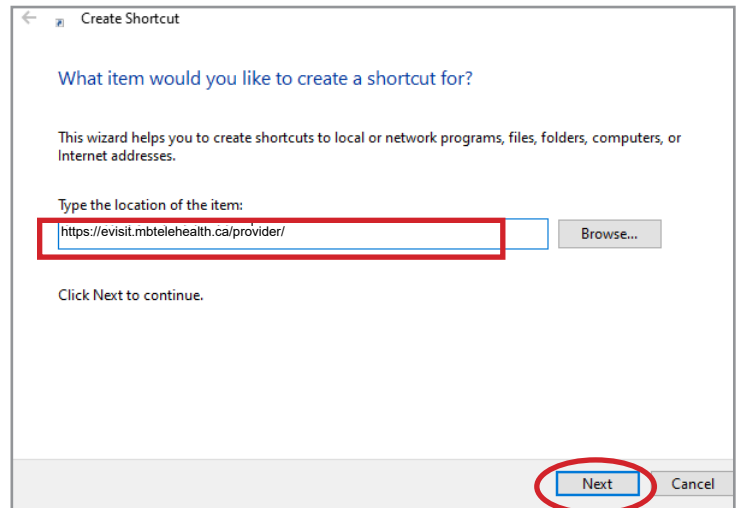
Create Shortcut

What item would you like to create a shortcut for?

This wizard helps you to create shortcuts to local or network programs, files, folders, computers, or Internet addresses.

Type the location of the item:

https://evisit.mbtelehealth.ca/provider/

Browse...

Click Next to continue.

Next

Cancel